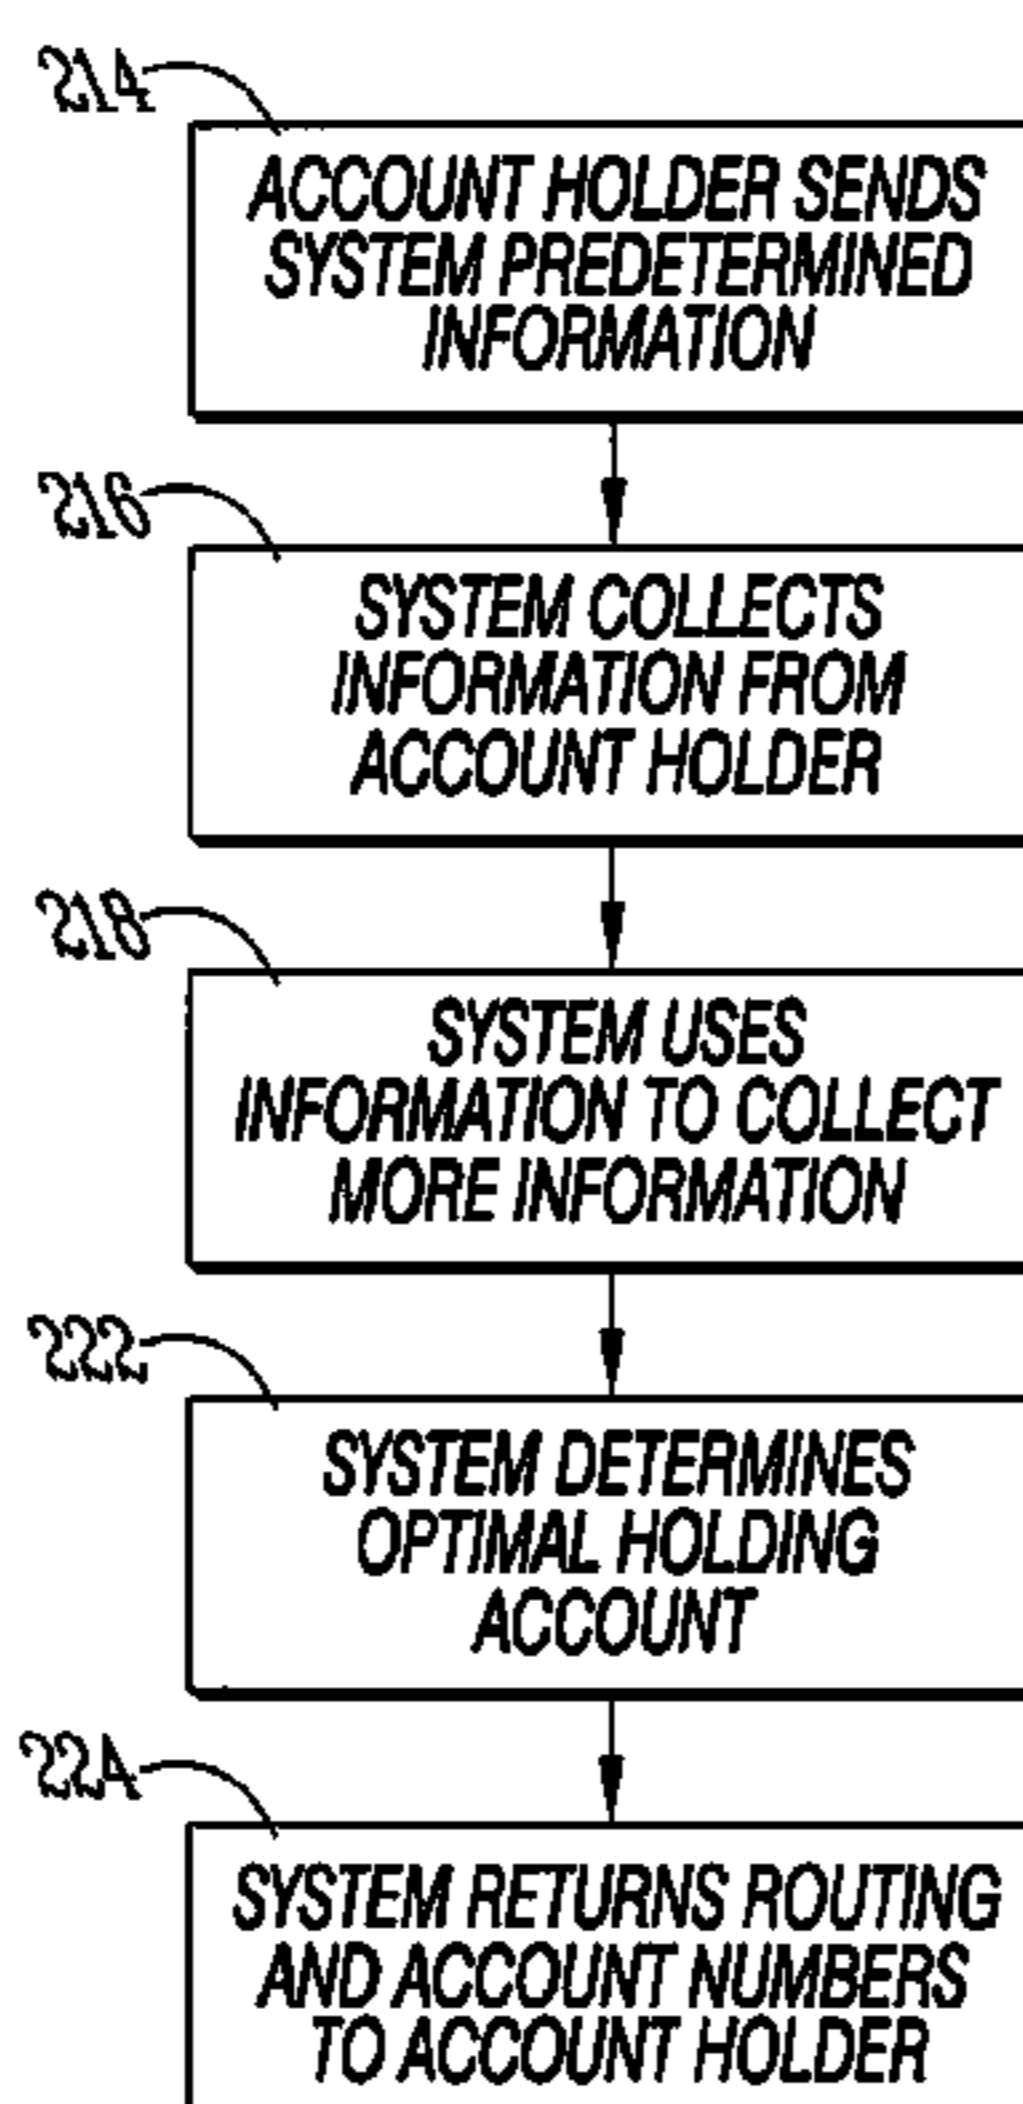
214
ACCOUNT HOLDER SENDS SYSTEM PREDETERMINED INFORMATION

216
SYSTEM COLLECTS INFORMATION FROM ACCOUNT HOLDER

218
SYSTEM USES INFORMATION TO COLLECT MORE INFORMATION

222
SYSTEM DETERMINES OPTIMAL HOLDING ACCOUNT

224
SYSTEM RETURNS ROUTING AND ACCOUNT NUMBERS TO ACCOUNT HOLDER